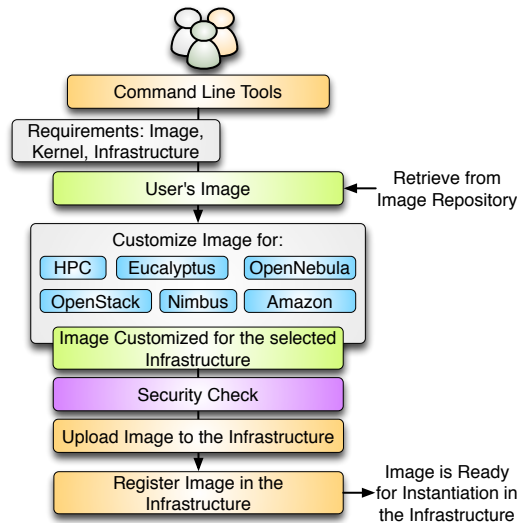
Command Line Tools

Requirements: Image, Kernel, Infrastructure

User's Image

Retrieve from Image Repository

Customize Image for:

HPC

Eucalyptus

OpenNebula

OpenStack

Nimbus

Amazon

Image Customized for the selected Infrastructure

Security Check

Upload Image to the Infrastructure

Register Image in the Infrastructure

Image is Ready for Instantiation in the Infrastructure